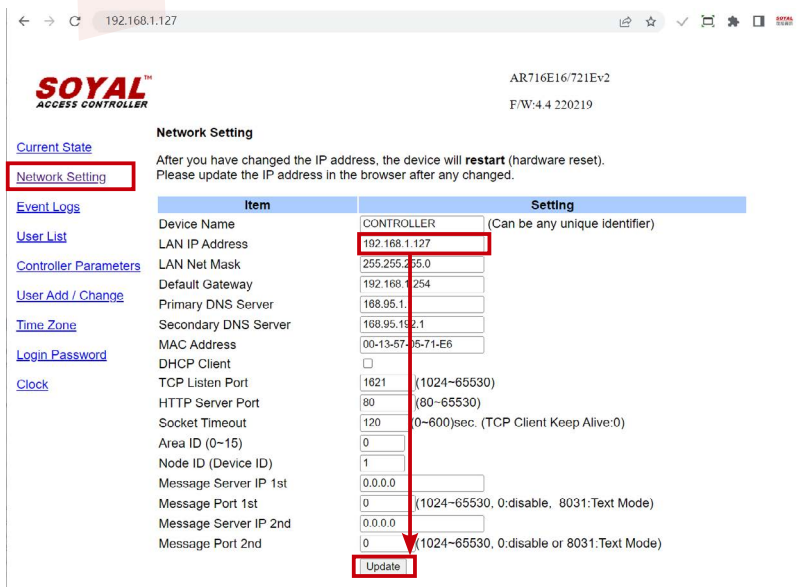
192.168.1.127

SOYAL™
ACCESS CONTROLLER

AR716E16/721Ev2

F/W:4.4 220219

Current State

Network Setting

Event Logs

User List

Controller Parameters

User Add / Change

Time Zone

Login Password

Clock

Network Setting

After you have changed the IP address, the device will **restart** (hardware reset).
Please update the IP address in the browser after any changed.

| Item | Setting |
|---|---|
| Device Name | CONTROLLER (Can be any unique identifier) |
| LAN IP Address | 192.168.1.127 |
| LAN Net Mask | 255.255.255.0 |
| Default Gateway | 192.168.1.254 |
| Primary DNS Server | 168.95.1.1 |
| Secondary DNS Server | 168.95.192.1 |
| MAC Address | 00-13-57-05-71-E6 |
| DHCP Client | |
| TCP Listen Port | 1621 (1024~65530) |
| HTTP Server Port | 80 (80~65530) |
| Socket Timeout | 120 (0~600)sec. (TCP Client Keep Alive:0) |
| Area ID (0~15) | 0 |
| Node ID (Device ID) | 1 |
| Message Server IP 1st | 0.0.0.0 |
| Message Port 1st | 0 (1024~65530, 0:disable, 8031:Text Mode) |
| Message Server IP 2nd | 0.0.0.0 |
| Message Port 2nd | 0 (1024~65530, 0:disable or 8031:Text Mode) |

Update